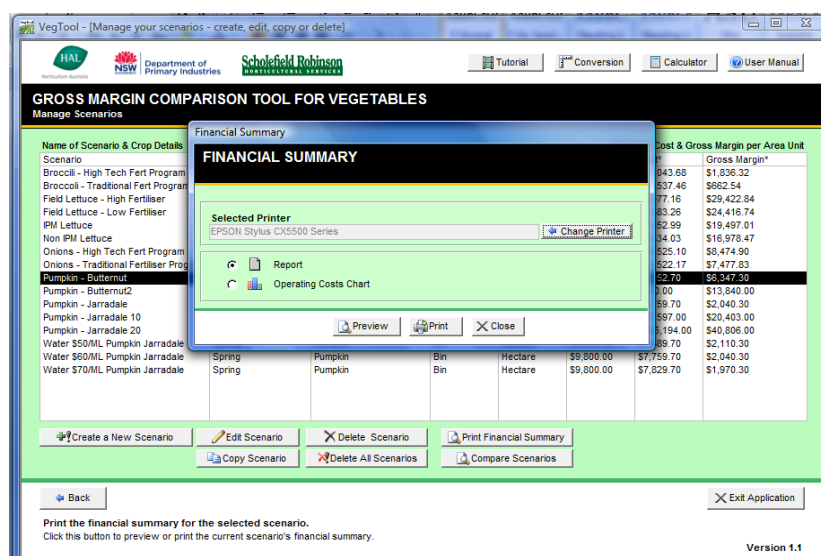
VegTool - [Manage your scenarios - create, edit, copy or delete]

HAL Horticulture Australia

NSW Department of Primary Industries

Scholefield Robinson HORTICULTURAL SERVICES

Tutorial | Conversion | Calculator | User Manual

GROSS MARGIN COMPARISON TOOL FOR VEGETABLES
Manage Scenarios

Name of Scenario & Crop Details

Cost & Gross Margin per Area Unit

| Scenario | | | | | | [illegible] | Gross Margin* |
|---|---|---|---|---|---|---|---|
| Broccili - High Tech Fert Program | | | | | | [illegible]043.68 | $1,836.32 |
| Broccoli - Traditional Fert Program | | | | | | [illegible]537.46 | $662.54 |
| Field Lettuce - High Fertiliser | | | | | | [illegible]77.16 | $29,422.84 |
| Field Lettuce - Low Fertiliser | | | | | | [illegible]83.26 | $24,416.74 |
| IPM Lettuce | | | | | | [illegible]52.99 | $19,497.01 |
| Non IPM Lettuce | | | | | | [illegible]34.03 | $16,978.47 |
| Onions - High Tech Fert Program | | | | | | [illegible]525.10 | $8,474.90 |
| Onions - Traditional Fertiliser Prog | | | | | | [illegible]522.17 | $7,477.83 |
| Pumpkin - Butternut | | | | | | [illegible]52.70 | $6,347.30 |
| Pumpkin - Butternut2 | | | | | | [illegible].00 | $13,840.00 |
| Pumpkin - Jarradale | | | | | | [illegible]59.70 | $2,040.30 |
| Pumpkin - Jarradale 10 | | | | | | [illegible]597.00 | $20,403.00 |
| Pumpkin - Jarradale 20 | | | | | | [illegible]194.00 | $40,806.00 |
| Water $50/ML Pumpkin Jarradale | | | | | | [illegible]89.70 | $2,110.30 |
| Water $60/ML Pumpkin Jarradale | Spring | Pumpkin | Bin | Hectare | $9,800.00 | $7,759.70 | $2,040.30 |
| Water $70/ML Pumpkin Jarradale | Spring | Pumpkin | Bin | Hectare | $9,800.00 | $7,829.70 | $1,970.30 |

Financial Summary
FINANCIAL SUMMARY
Selected Printer
EPSON Stylus CX5500 Series
Change Printer
Report
Operating Costs Chart
Preview | Print | Close

Create a New Scenario | Edit Scenario | Delete Scenario | Print Financial Summary
Copy Scenario | Delete All Scenarios | Compare Scenarios

Back
Exit Application

Print the financial summary for the selected scenario.
Click this button to preview or print the current scenario's financial summary.

Version 1.1